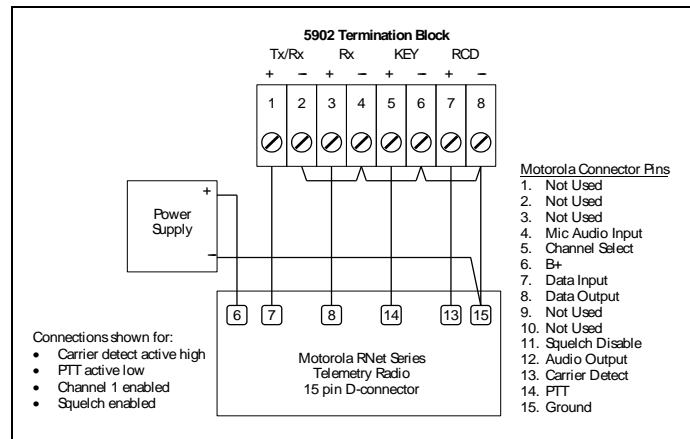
5902 Termination Block

Tx/Rx Rx KEY RCD

+ – + – + – + –

1 2 3 4 5 6 7 8

Power Supply

+

–

6 7 8 14 13 15

Motorola RNet Series
Telemetry Radio
15 pin D-connector

Connections shown for:
- Carrier detect active high
- PTT active low
- Channel 1 enabled
- Squelch enabled

Motorola Connector Pins
1. Not Used
2. Not Used
3. Not Used
4. Mic Audio Input
5. Channel Select
6. B+
7. Data Input
8. Data Output
9. Not Used
10. Not Used
11. Squelch Disable
12. Audio Output
13. Carrier Detect
14. PTT
15. Ground